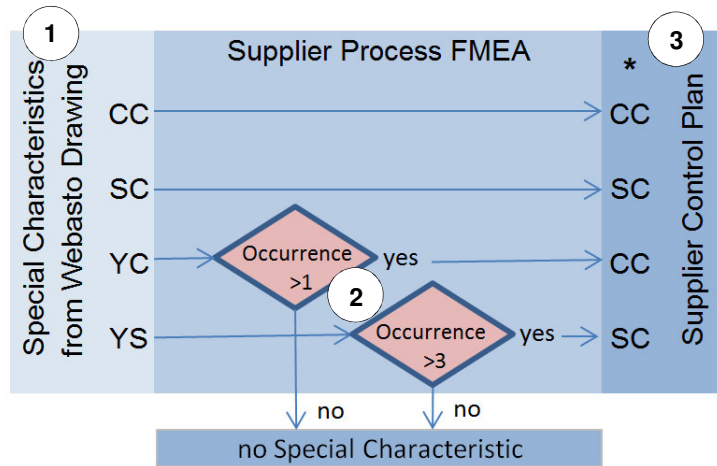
1

Special Characteristics from Webasto Drawing

Supplier Process FMEA

3

*

Supplier Control Plan

CC

CC

SC

SC

YC

Occurrence >1

yes

CC

2

YS

Occurrence >3

yes

SC

no

no

no Special Characteristic